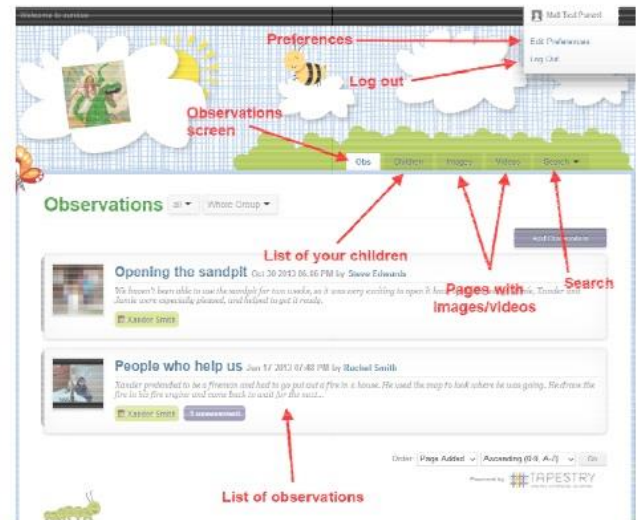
Welcome to

Matt Test Parent

Preferences

Edit Preferences

Log Out

Log out

Observations screen

Obs

Children

Images

Videos

Search ▾

Observations

all ▾

Whole Group ▾

List of your children

Add Observation

Opening the sandpit Oct 30 2013 06:06 PM by Steve Edwards

We haven't been able to use the sandpit for two weeks, so it was very exciting to open it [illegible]. Xander and Jamie were especially pleased, and helped to get it ready.

Xander Smit

Pages with images/videos

Search

People who help us Jun 17 2013 07:40 PM by Rachel Smith

Xander pretended to be a fireman and had to go put out a fire in a house. He used the map to look where he was going. He drove the fire to his fire engine and came back to wait for the next...

Xander Smit

1 assessment

Order: Page Added

Ascending (0-9, A-Z)

Go

Powered by TAPESTRY

List of observations